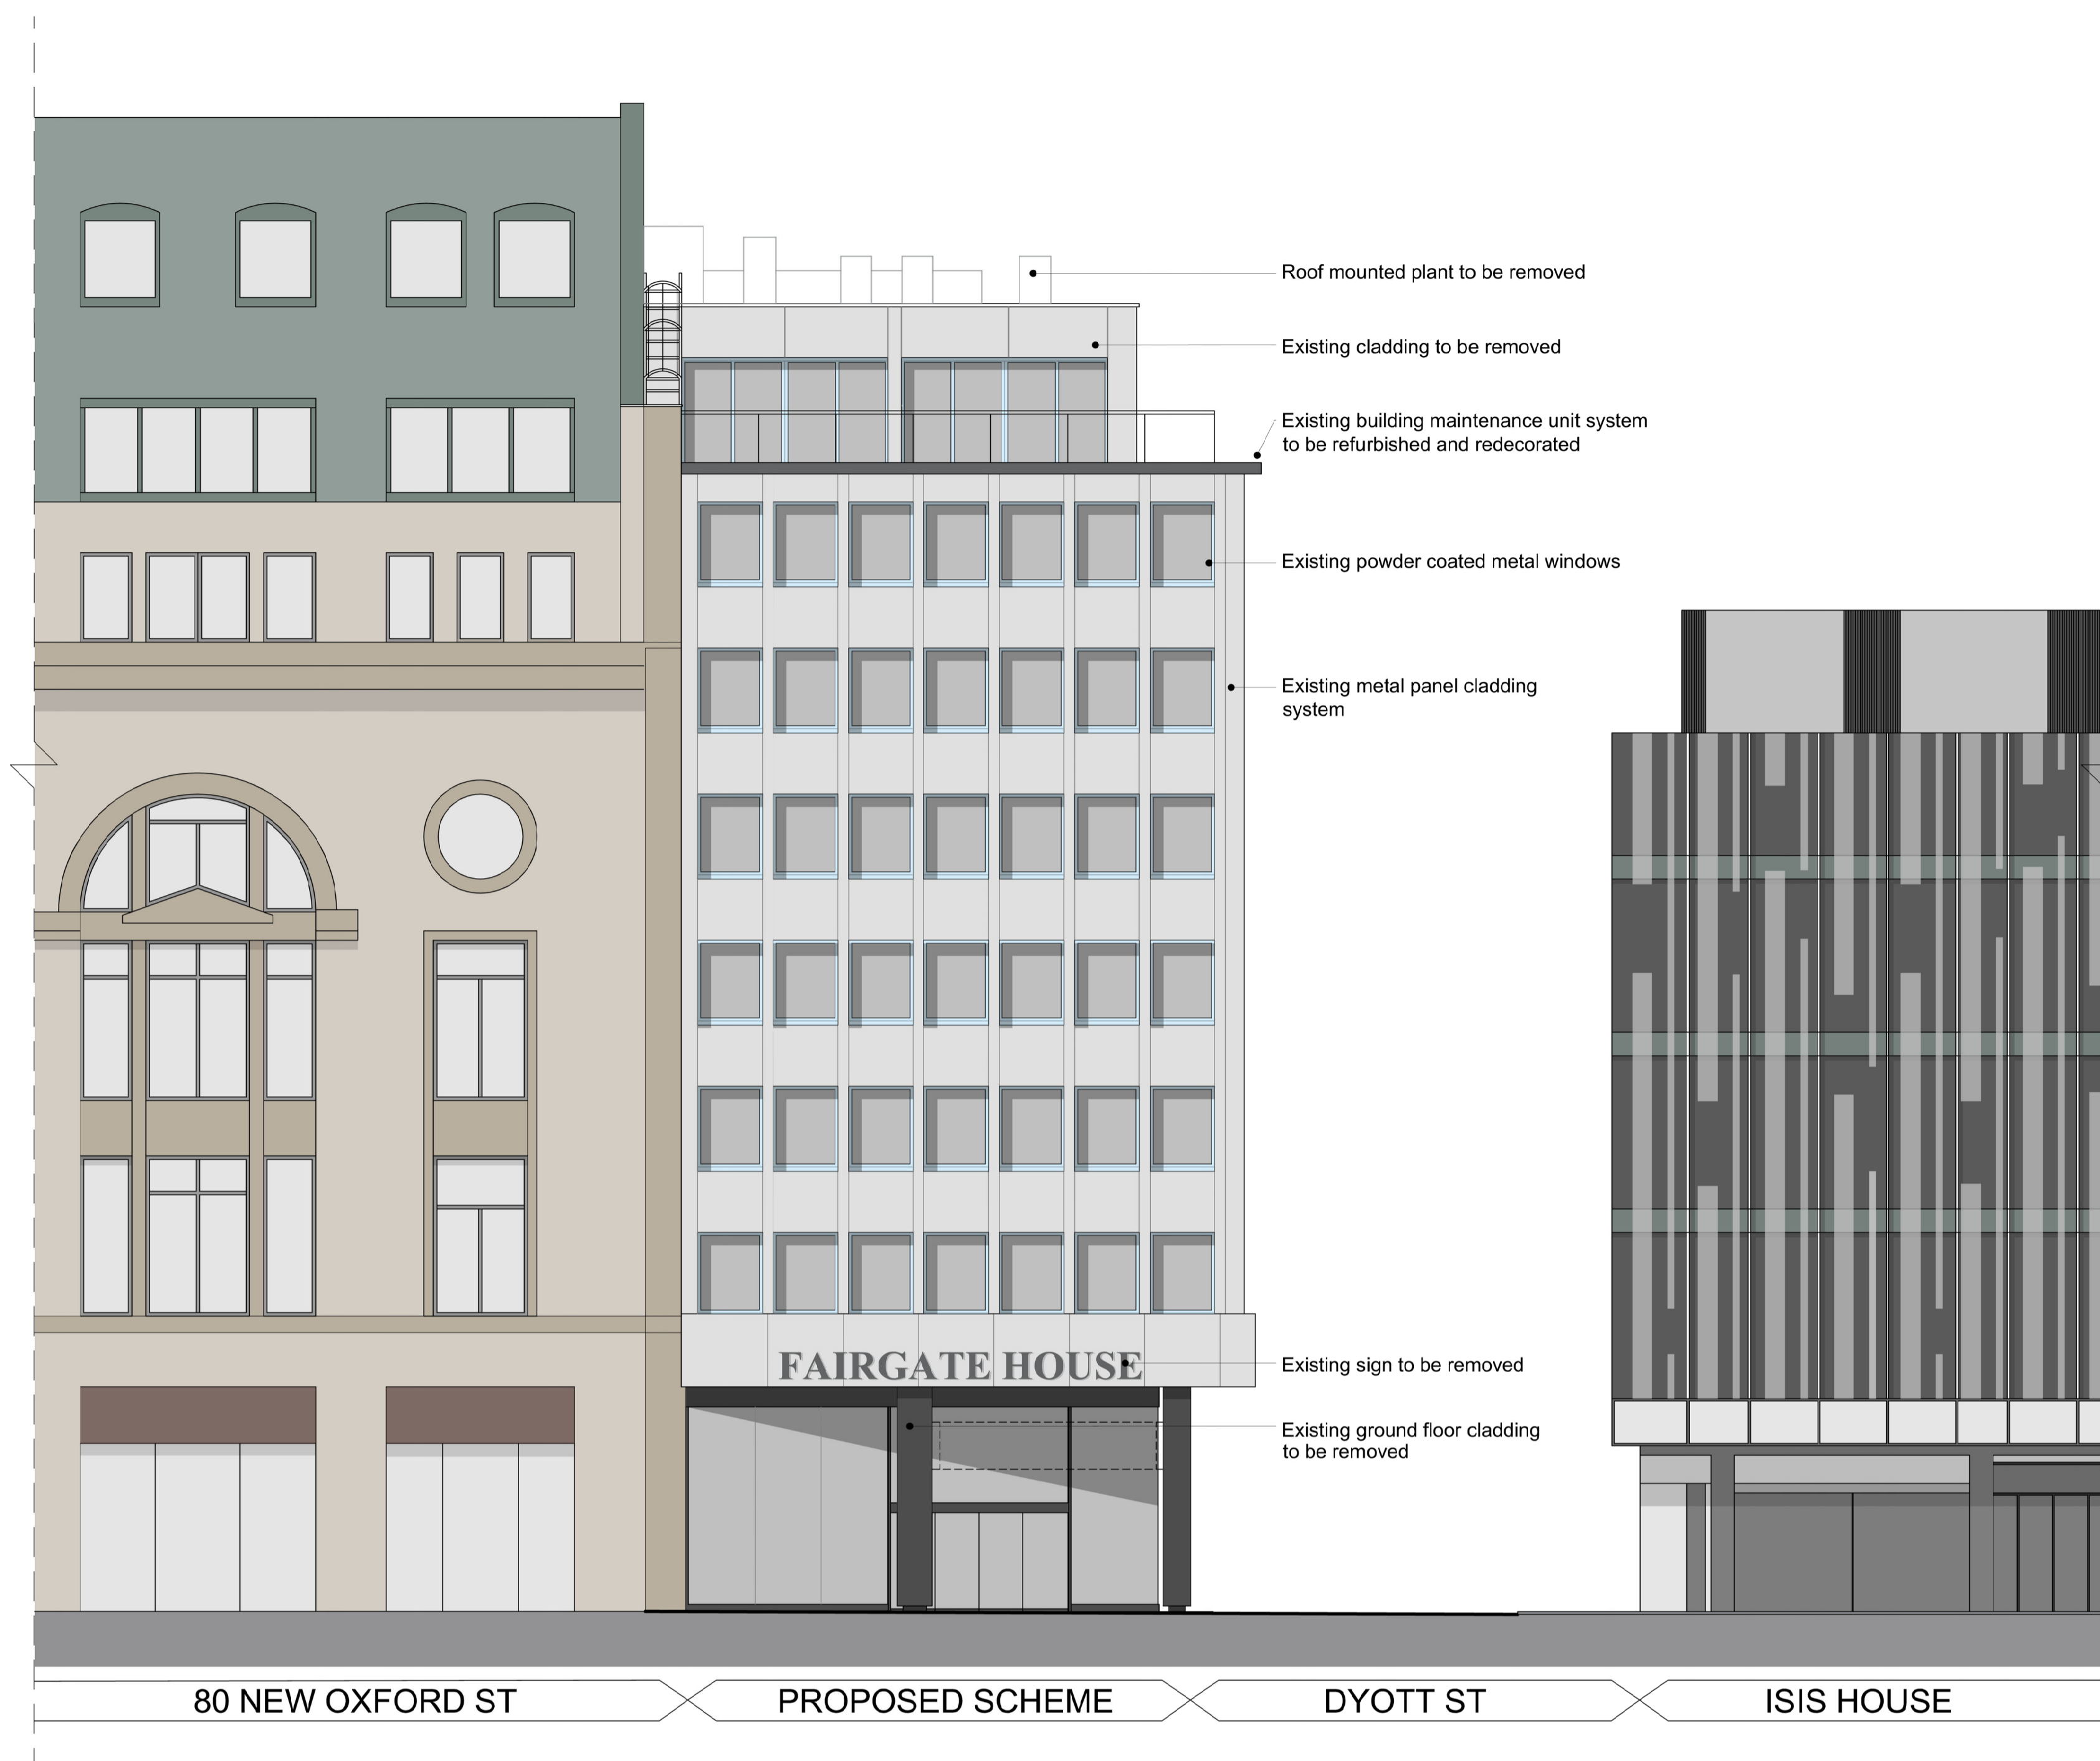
Roof mounted plant to be removed

Existing cladding to be removed

Existing building maintenance unit system to be refurbished and redecorated

Existing powder coated metal windows

Existing metal panel cladding system

FAIRGATE HOUSE

Existing sign to be removed

Existing ground floor cladding to be removed

80 NEW OXFORD ST

PROPOSED SCHEME

DYOTT ST

ISIS HOUSE